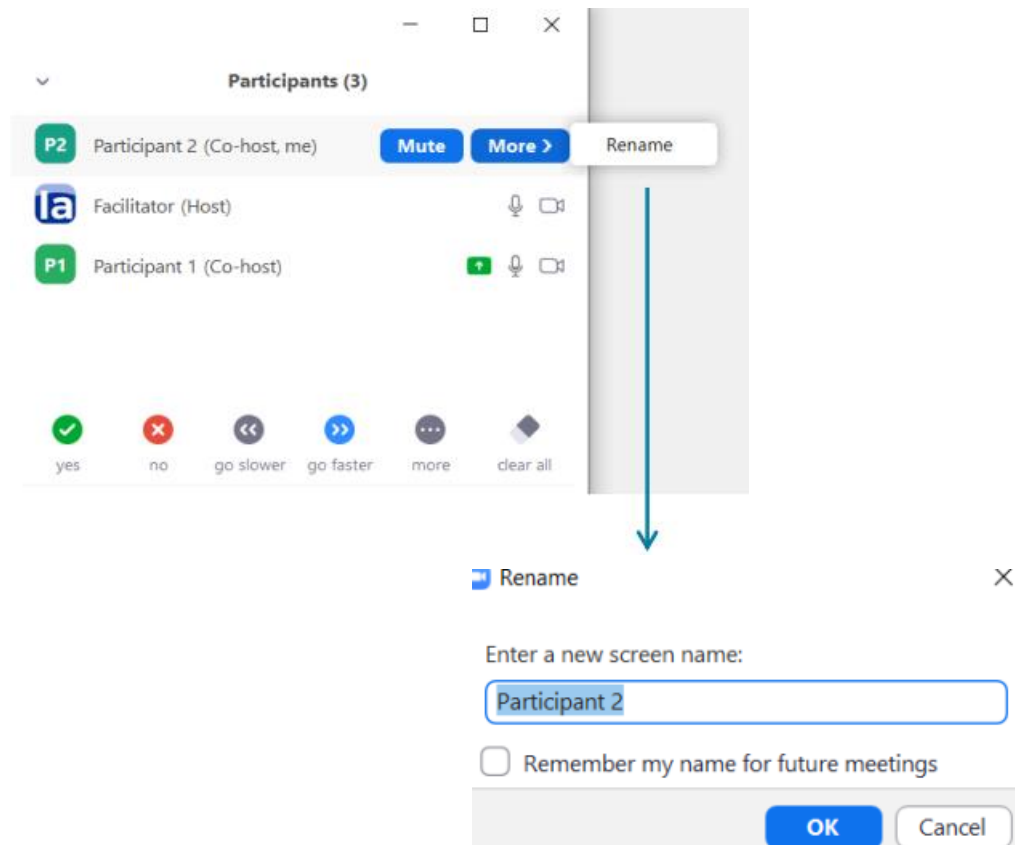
Participants (3)

P2 Participant 2 (Co-host, me) Mute More >

Rename

la Facilitator (Host)

P1 Participant 1 (Co-host)

yes no go slower go faster more clear all

Rename

Enter a new screen name:

Participant 2

Remember my name for future meetings

OK Cancel